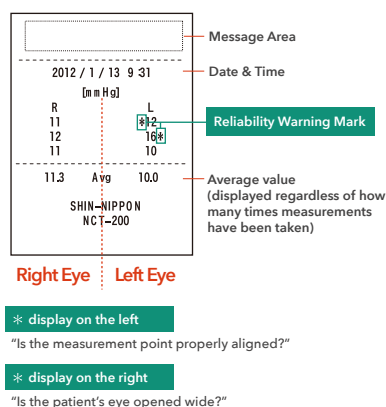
Message Area

2012 / 1 / 13 9 31

Date & Time

[mmHg]

| R | L |
|---|---|
| 11 | \*12 |
| 12 | 16\* |
| 11 | 10 |

Reliability Warning Mark

11.3 Avg 10.0

Average value (displayed regardless of how many times measurements have been taken)

SHIN-NIPPON
NCT-200

Right Eye Left Eye

\* display on the left

"Is the measurement point properly aligned?"

\* display on the right

"Is the patient's eye opened wide?"